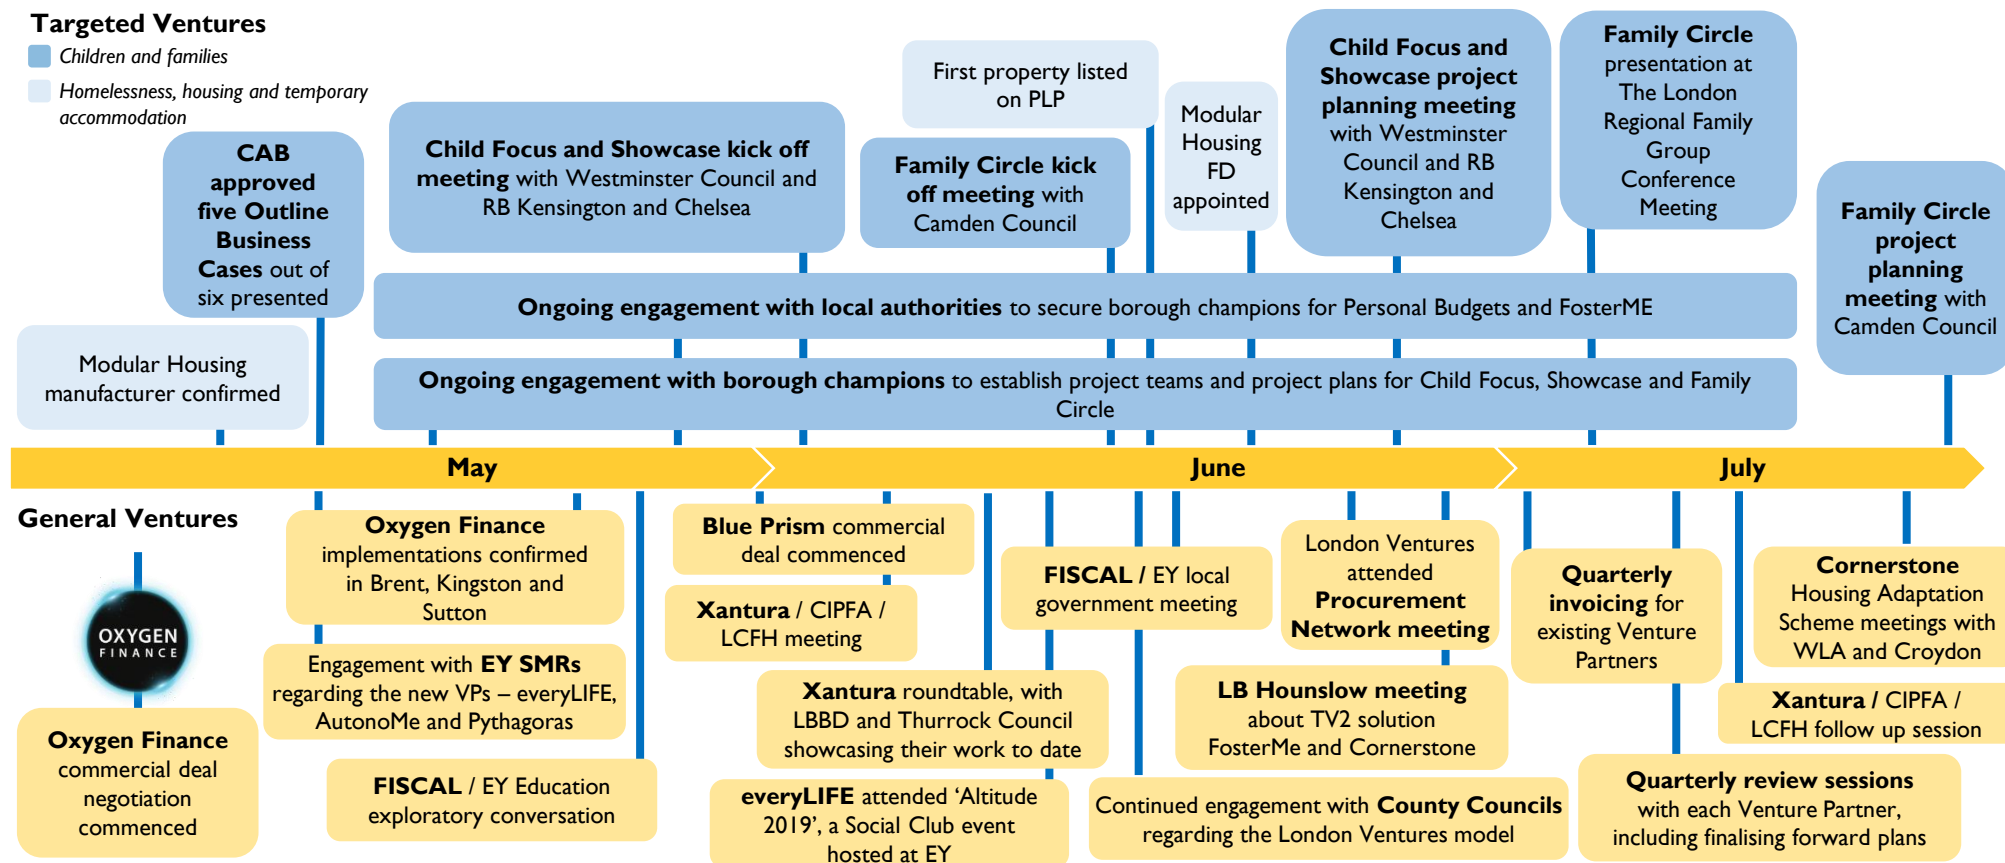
Targeted Ventures
Children and families
Homelessness, housing and temporary accommodation

CAB approved five Outline Business Cases out of six presented

Modular Housing manufacturer confirmed

Child Focus and Showcase kick off meeting with Westminster Council and RB Kensington and Chelsea

First property listed on PLP

Family Circle kick off meeting with Camden Council

Modular Housing FD appointed

Child Focus and Showcase project planning meeting with Westminster Council and RB Kensington and Chelsea

Family Circle presentation at The London Regional Family Group Conference Meeting

Family Circle project planning meeting with Camden Council

Ongoing engagement with local authorities to secure borough champions for Personal Budgets and FosterME

Ongoing engagement with borough champions to establish project teams and project plans for Child Focus, Showcase and Family Circle

May
June
July

General Ventures

OXYGEN FINANCE

Oxygen Finance commercial deal negotiation commenced

Oxygen Finance implementations confirmed in Brent, Kingston and Sutton

Engagement with EY SMRs regarding the new VPs – everyLIFE, AutonoMe and Pythagoras

FISCAL / EY Education exploratory conversation

Blue Prism commercial deal commenced

Xantura / CIPFA / LCFH meeting

Xantura roundtable, with LBBD and Thurrock Council showcasing their work to date

everyLIFE attended ‘Altitude 2019’, a Social Club event hosted at EY

FISCAL / EY local government meeting

London Ventures attended Procurement Network meeting

LB Hounslow meeting about TV2 solution FosterMe and Cornerstone

Continued engagement with County Councils regarding the London Ventures model

Quarterly invoicing for existing Venture Partners

Cornerstone Housing Adaptation Scheme meetings with WLA and Croydon

Xantura / CIPFA / LCFH follow up session

Quarterly review sessions with each Venture Partner, including finalising forward plans